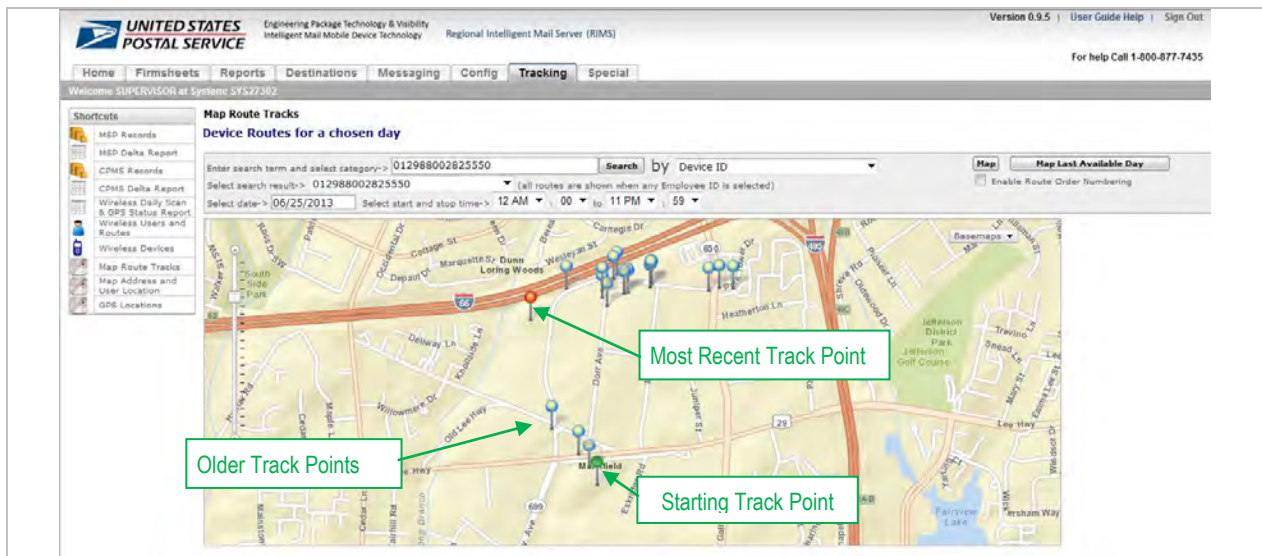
UNITED STATES POSTAL SERVICE

Engineering Package Technology & Visibility
Intelligent Mail Mobile Device Technology

Regional Intelligent Mail Server (RIMS)

Version 0.9.5 | User Guide Help | Sign Out

For help Call 1-800-877-7435

Home | Firmsheets | Reports | Destinations | Messaging | Config | Tracking | Special

Welcome SUPERVISOR at System: SYS27302

Shortcuts
MSP Records
MSP Delta Report
CPMS Records
CPMS Delta Report
Wireless Daily Scan & GPS Status Report
Wireless Users and Routes
Wireless Devices
Map Route Tracks
Map Address and User Location
GPS Locations

Map Route Tracks
Device Routes for a chosen day

Enter search term and select category-> 012988002825550 Search by Device ID
Select search result-> 012988002825550 (all routes are shown when any Employee ID is selected)
Select date-> 06/25/2013 Select start and stop time-> 12 AM : 00 to 11 PM : 59

Map | Map Last Available Day
Enable Route Order Numbering

Basemaps

Cottage St
Marquette St
Dunn Loring Woods
Wesleyan St
Depaul Dr
South Side Park
Walker St
66
Heatherton Ln
Delway Ln
Dorr Ave
Jefferson District Park
Jefferson Golf Course
Willowmere Dr
Old Lee Hwy
Lee Hwy
Merrifield
Juniper St
29
699
Cedar Ln
Fairview Lake
Gresham Way

Most Recent Track Point
Older Track Points
Starting Track Point